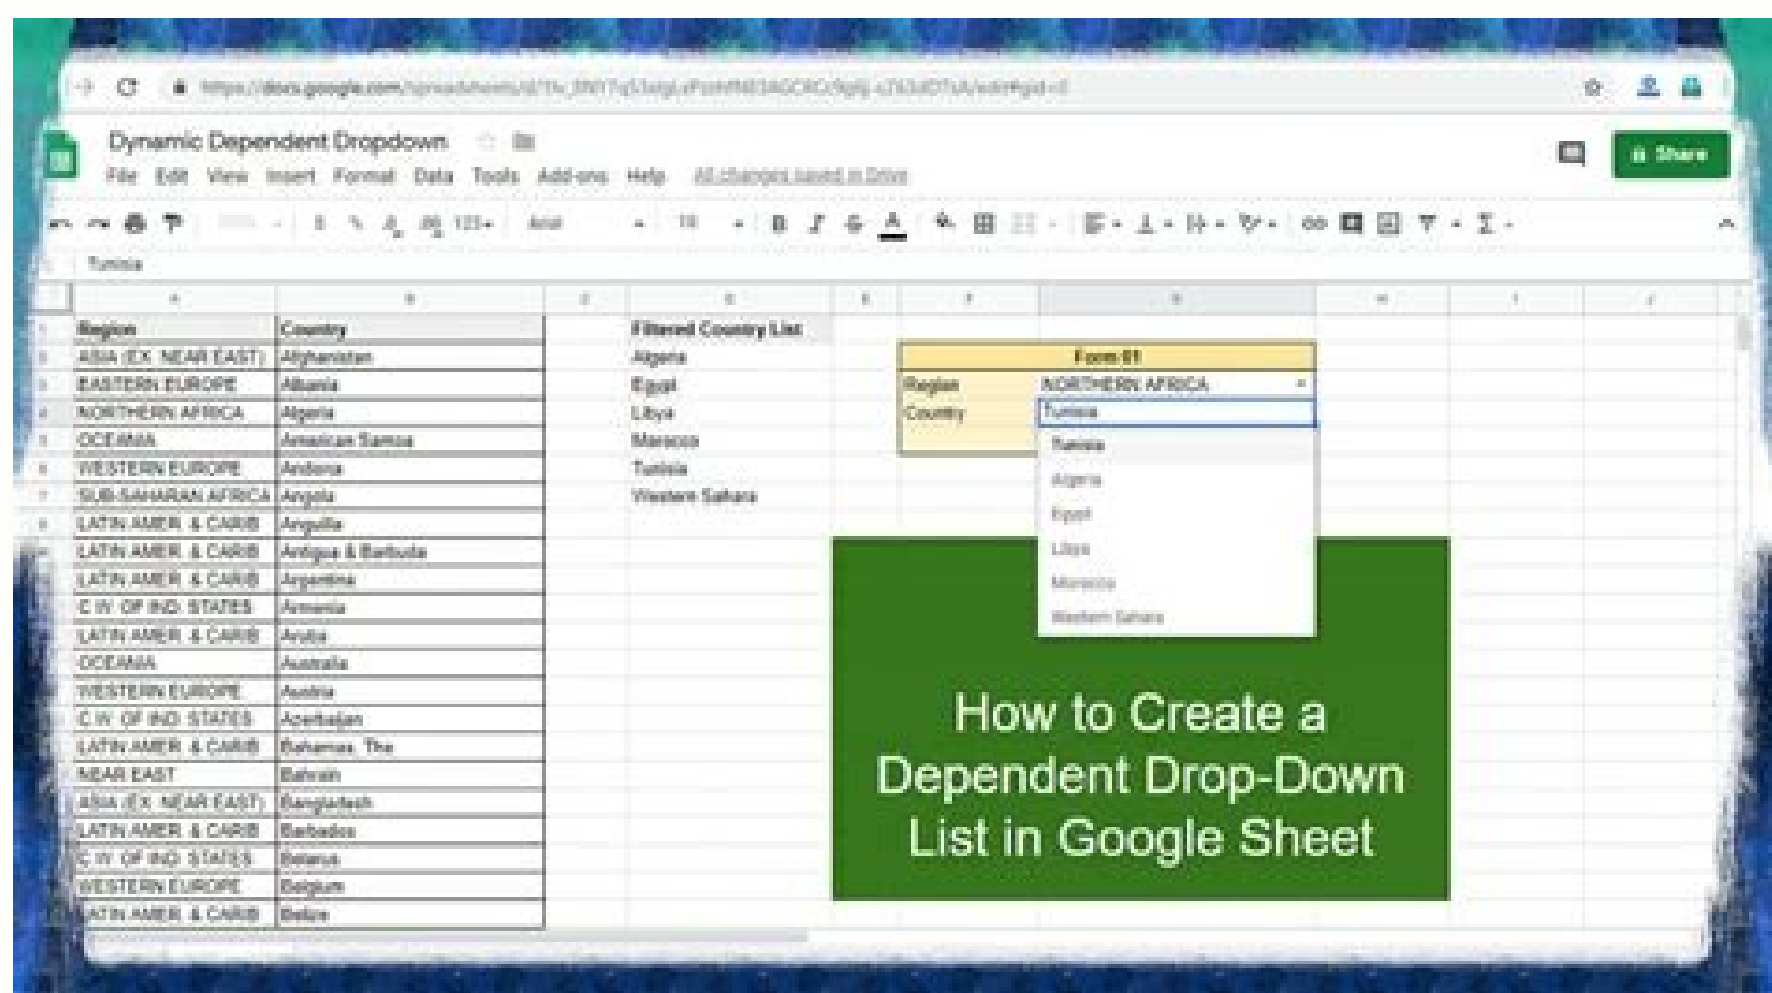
https://docs.google.com/spreadsheets/d/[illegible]

Dynamic Dependent Dropdown

File Edit View Insert Format Data Tools Add-ons Help All changes saved in Drive

Share

Tunisia

| Region | Country |
|---|---|
| ASIA (EX. NEAR EAST) | Afghanistan |
| EASTERN EUROPE | Albania |
| NORTHERN AFRICA | Algeria |
| OCEANIA | American Samoa |
| WESTERN EUROPE | Andorra |
| SUB-SAHARAN AFRICA | Angola |
| LATIN AMER. & CARIB | Anguilla |
| LATIN AMER. & CARIB | Antigua & Barbuda |
| LATIN AMER. & CARIB | Argentina |
| C.W. OF IND. STATES | Armenia |
| LATIN AMER. & CARIB | Aruba |
| OCEANIA | Australia |
| WESTERN EUROPE | Austria |
| C.W. OF IND. STATES | Azerbaijan |
| LATIN AMER. & CARIB | Bahamas, The |
| NEAR EAST | Bahrain |
| ASIA (EX. NEAR EAST) | Bangladesh |
| LATIN AMER. & CARIB | Barbados |
| C.W. OF IND. STATES | Belarus |
| WESTERN EUROPE | Belgium |
| LATIN AMER. & CARIB | Belize |

Filtered Country List
Algeria
Egypt
Libya
Morocco
Tunisia
Western Sahara

Form 01
Region NORTHERN AFRICA
Country Tunisia

Tunisia
Algeria
Egypt
Libya
Morocco
Western Sahara

How to Create a Dependent Drop-Down List in Google Sheet